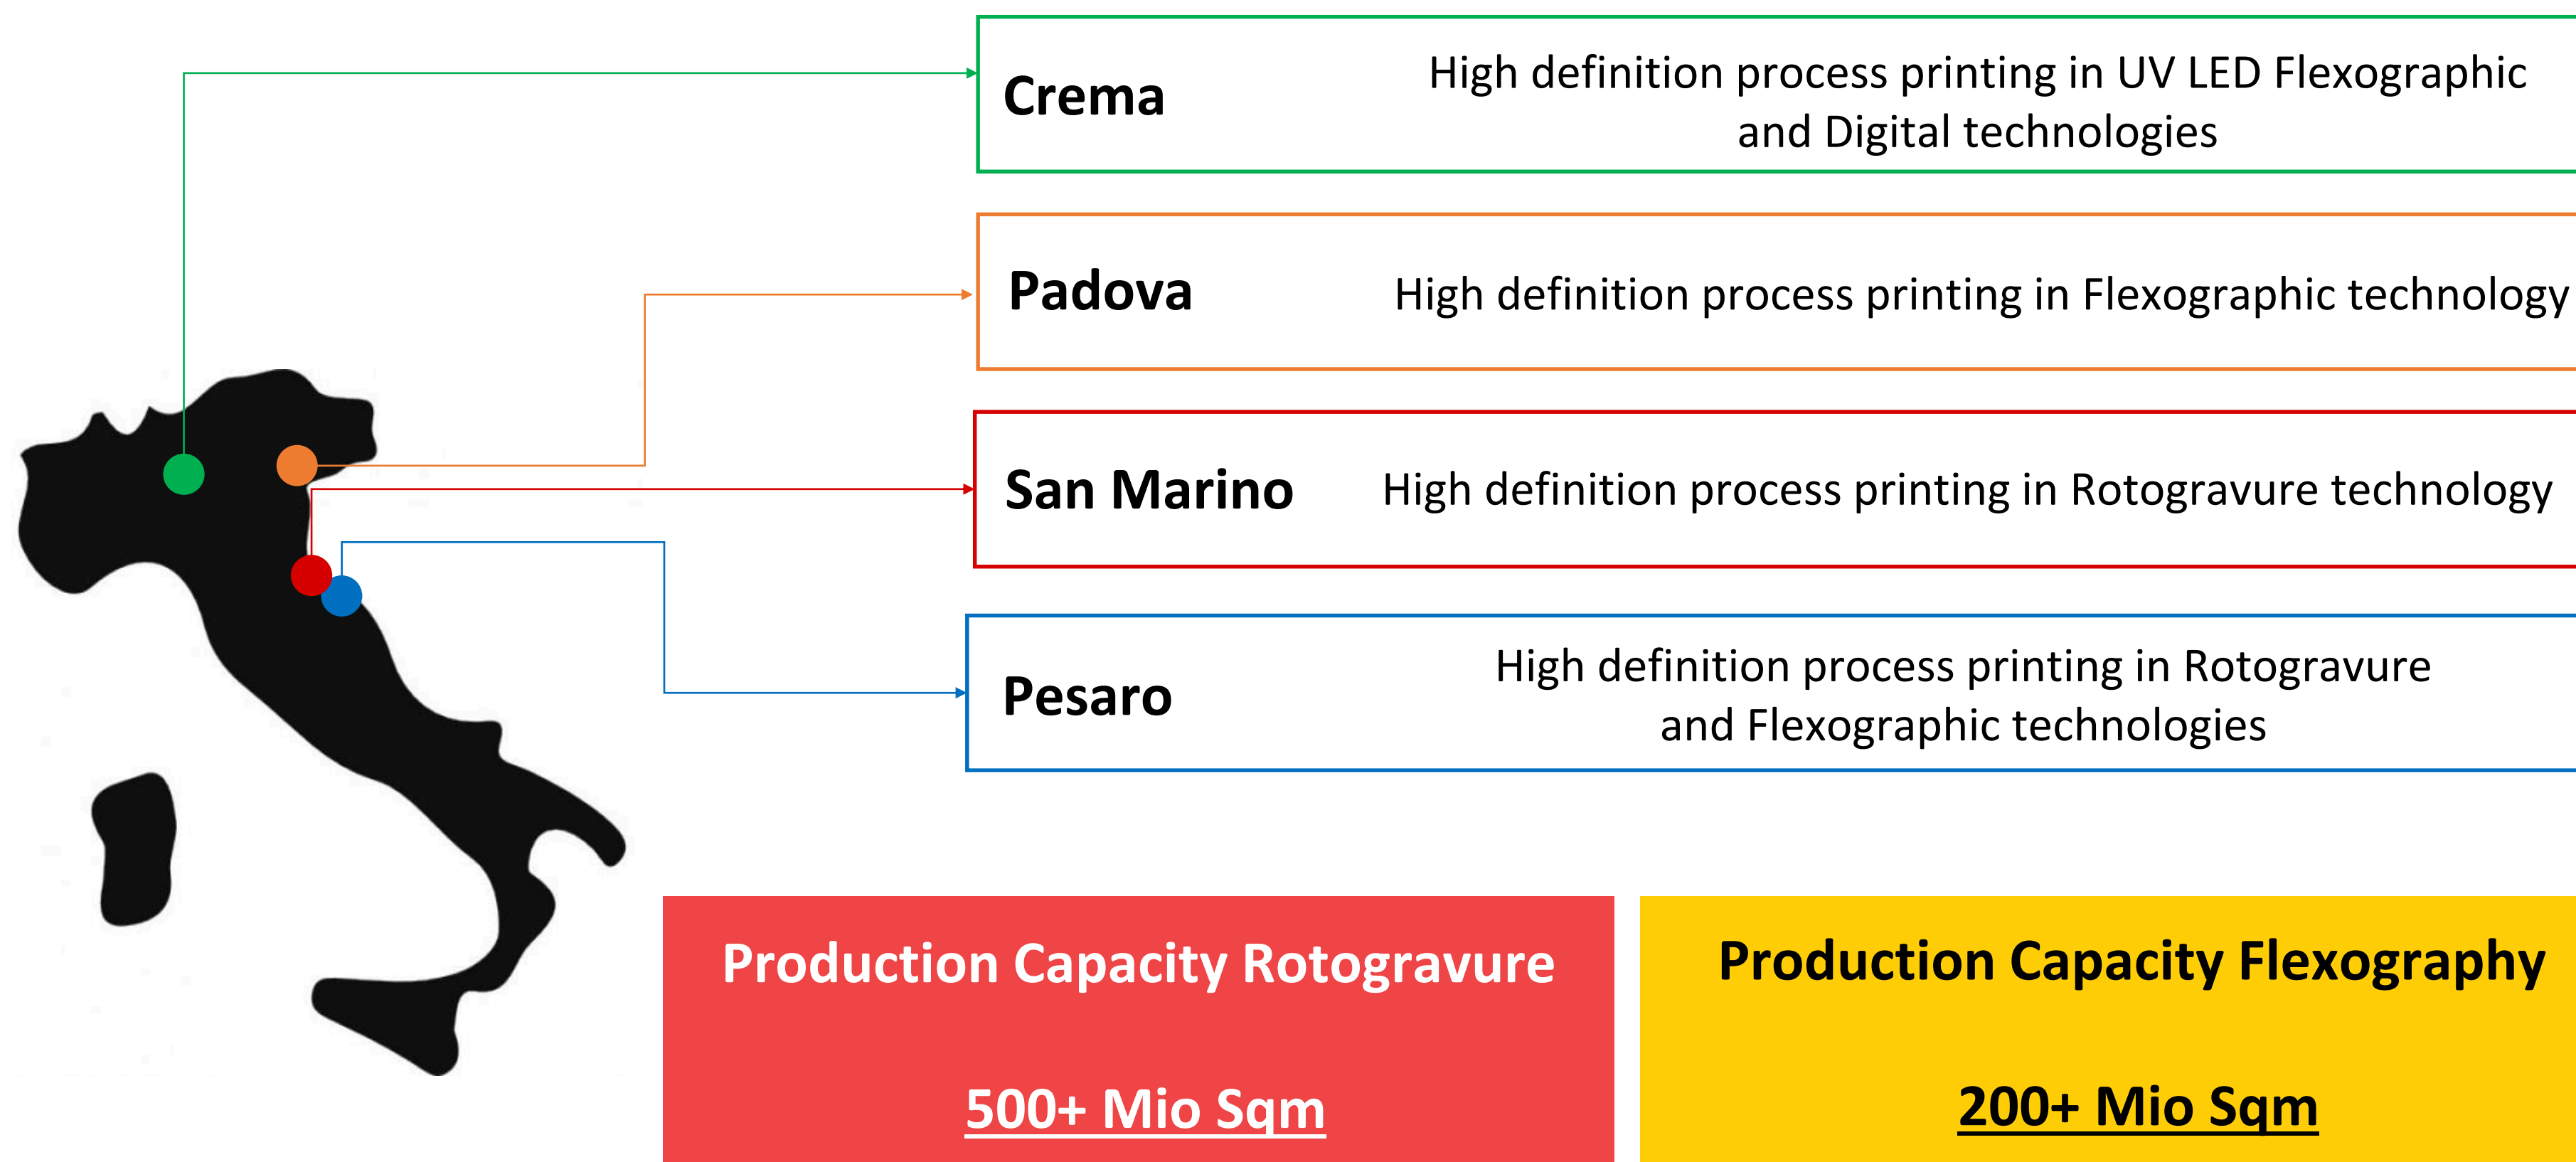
Crema
High definition process printing in UV LED Flexographic and Digital technologies

Padova
High definition process printing in Flexographic technology

San Marino
High definition process printing in Rotogravure technology

Pesaro
High definition process printing in Rotogravure and Flexographic technologies

Production Capacity Rotogravure

500+ Mio Sqm

Production Capacity Flexography

200+ Mio Sqm